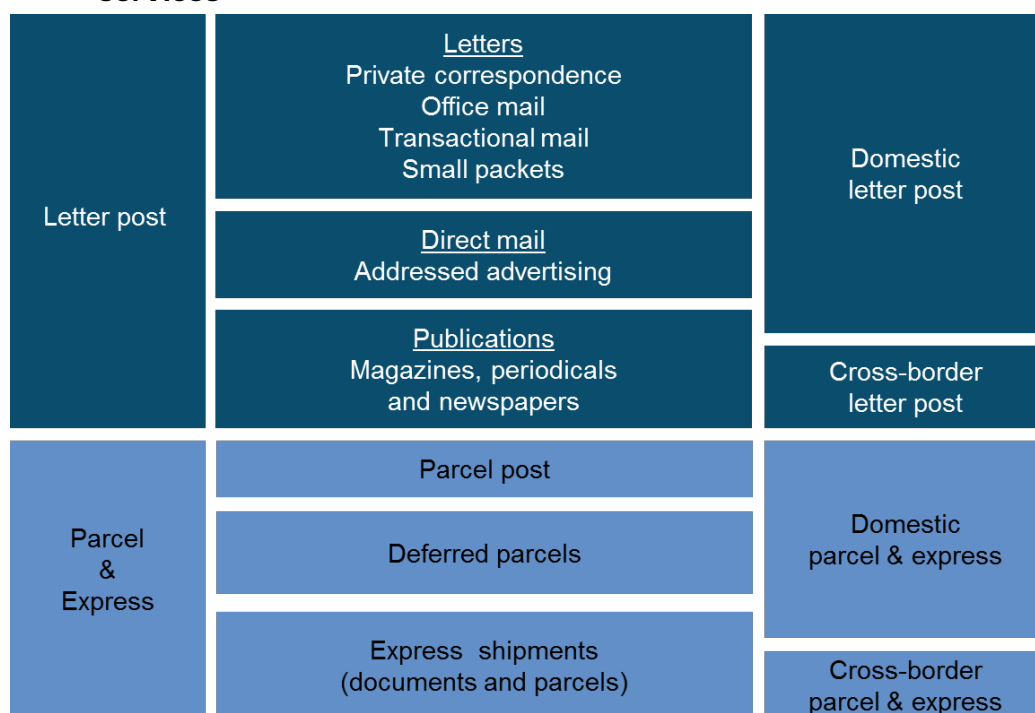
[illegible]

Letter post

Letters
Private correspondence
Office mail
Transactional mail
Small packets

Direct mail
Addressed advertising

Publications
Magazines, periodicals and newspapers

Domestic letter post

Cross-border letter post

Parcel & Express

Parcel post

Deferred parcels

Express shipments (documents and parcels)

Domestic parcel & express

Cross-border parcel & express